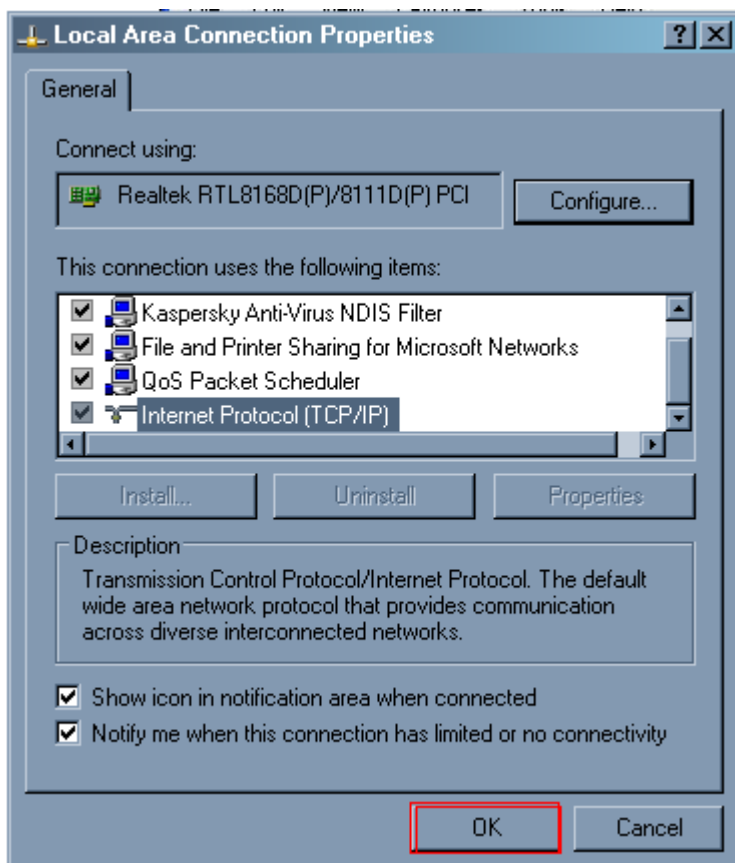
Local Area Connection Properties

?

General

Connect using:

Realtek RTL8168D(P)/8111D(P) PCI

Configure...

This connection uses the following items:

Kaspersky Anti-Virus NDIS Filter
File and Printer Sharing for Microsoft Networks
QoS Packet Scheduler
Internet Protocol (TCP/IP)

Install...

Uninstall

Properties

Description

Transmission Control Protocol/Internet Protocol. The default wide area network protocol that provides communication across diverse interconnected networks.

Show icon in notification area when connected

Notify me when this connection has limited or no connectivity

OK

Cancel